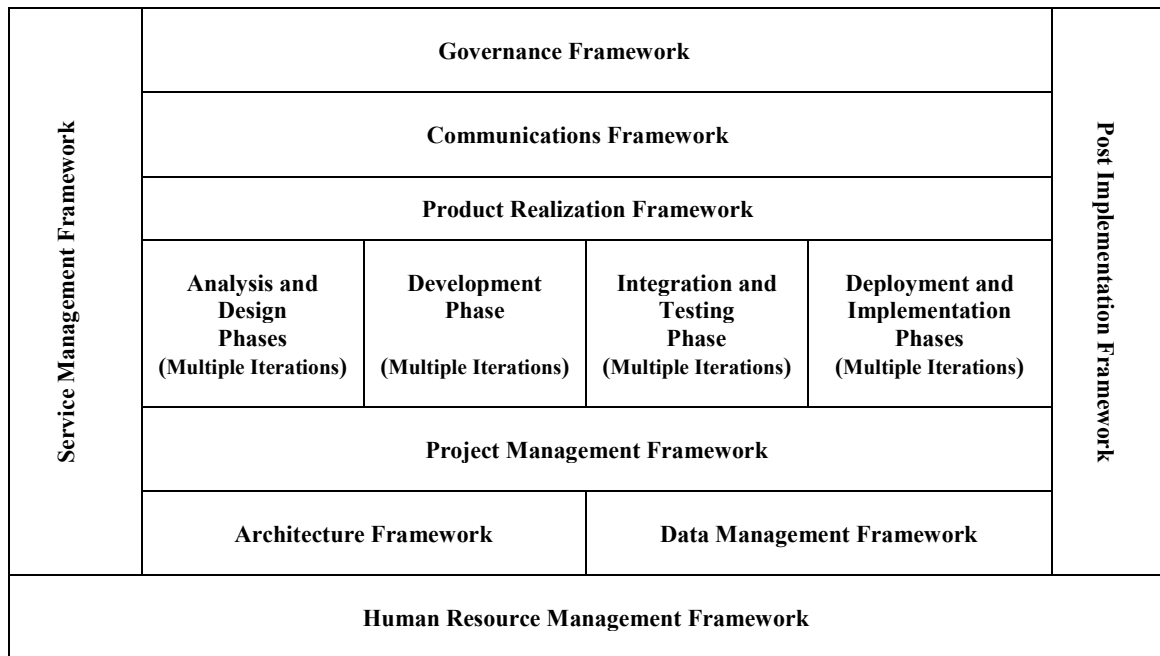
Service Management Framework

Governance Framework

Communications Framework

Product Realization Framework

| Analysis and Design Phases (Multiple Iterations) | Development Phase (Multiple Iterations) | Integration and Testing Phase (Multiple Iterations) | Deployment and Implementation Phases (Multiple Iterations) |
|---|---|---|---|

Project Management Framework

| Architecture Framework | Data Management Framework |
|---|---|

Post Implementation Framework

Human Resource Management Framework